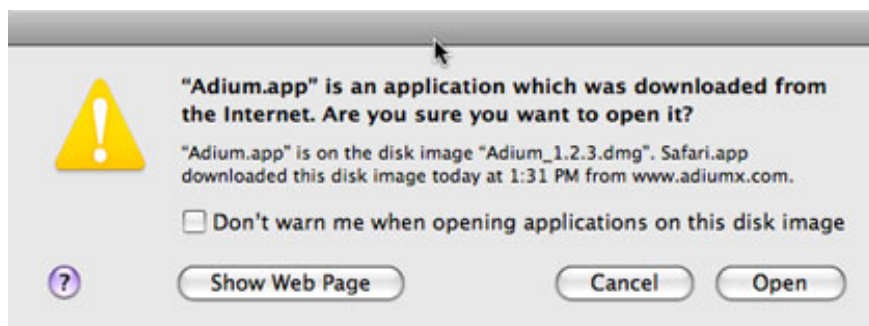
"Adium.app" is an application which was downloaded from the Internet. Are you sure you want to open it?

"Adium.app" is on the disk image "Adium_1.2.3.dmg". Safari.app downloaded this disk image today at 1:31 PM from www.adiumx.com.

Don't warn me when opening applications on this disk image

?

Show Web Page

Cancel

Open